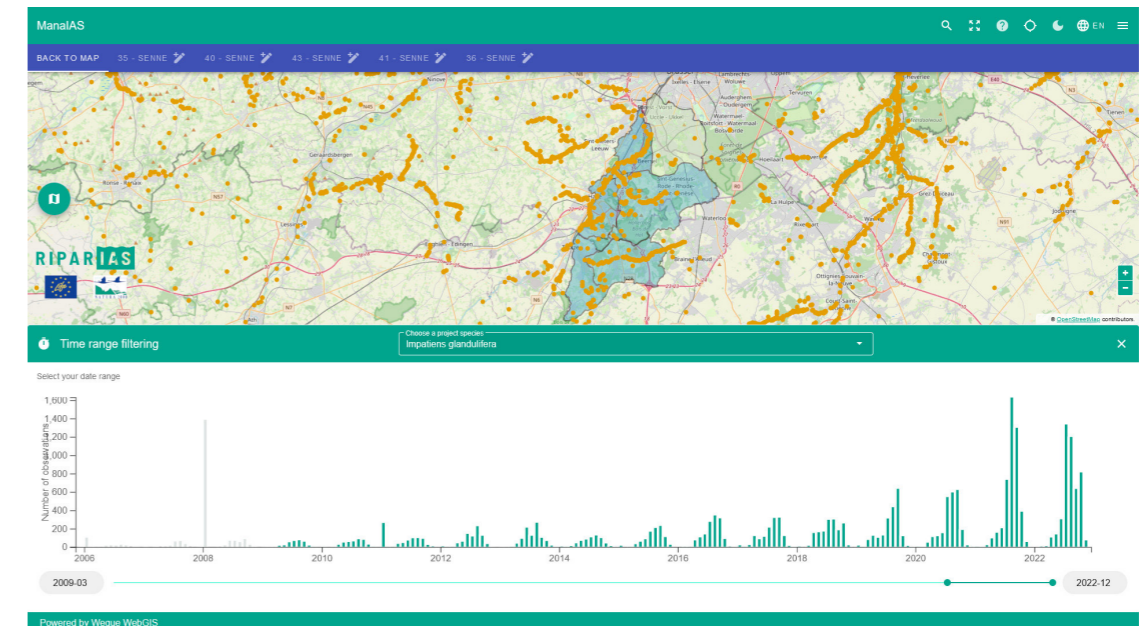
ManaIAS

EN

BACK TO MAP 35 - SENNE 40 - SENNE 43 - SENNE 41 - SENNE 36 - SENNE

RIPARIAS

© OpenStreetMap contributors

Time range filtering

Choose a project species
Impatiens glandulifera

Select your date range

Number of observations

1,600
1,400
1,200
1,000
800
600
400
200
0

2006 2008 2010 2012 2014 2016 2018 2020 2022

2009-03

2022-12

Powered by Wegue WebGIS